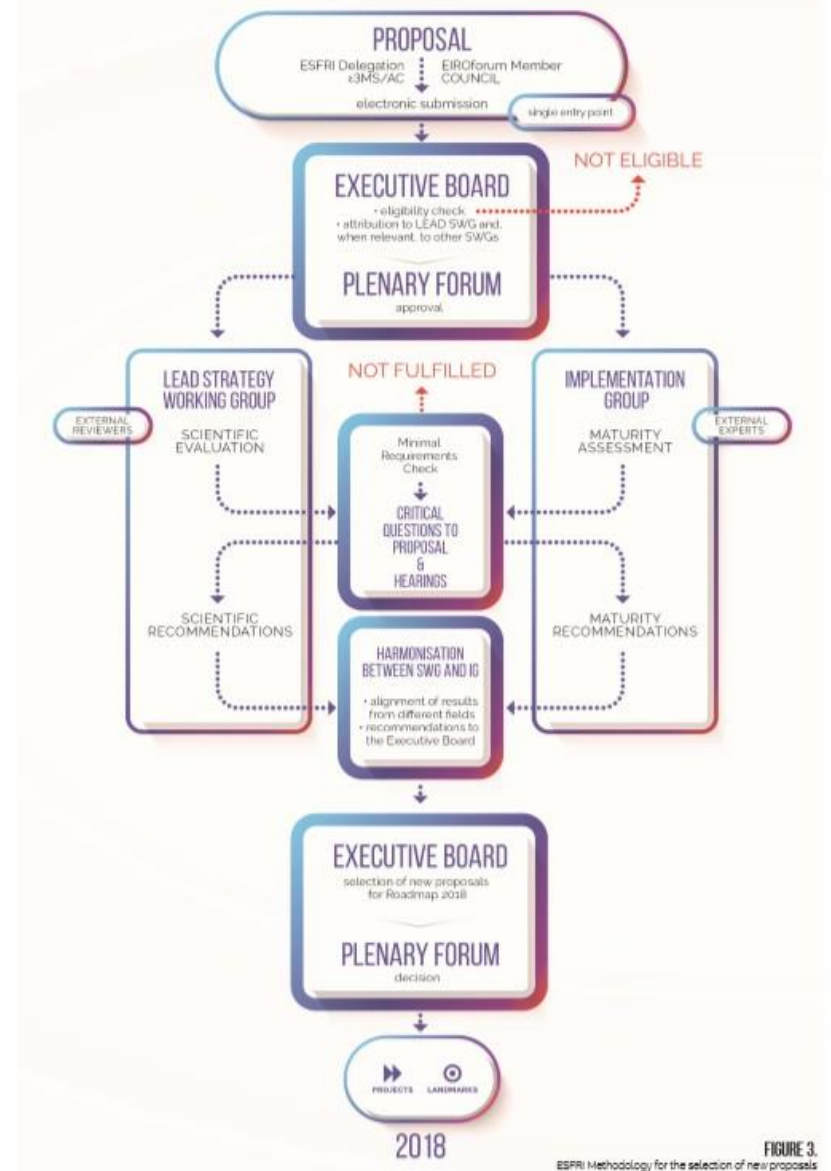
PROPOSAL

ESFRI Delegation ≥3MS/AC

EIROforum Member COUNCIL

electronic submission

single entry point

EXECUTIVE BOARD

• eligibility check
• attribution to LEAD SWG and, when relevant, to other SWGs

NOT ELIGIBLE

PLENARY FORUM

approval

LEAD STRATEGY WORKING GROUP

EXTERNAL REVIEWERS

SCIENTIFIC EVALUATION

NOT FULFILLED

Minimal Requirements Check

CRITICAL QUESTIONS TO PROPOSAL & HEARINGS

IMPLEMENTATION GROUP

EXTERNAL EXPERTS

MATURITY ASSESSMENT

SCIENTIFIC RECOMMENDATIONS

HARMONISATION BETWEEN SWG AND IG

• alignment of results from different fields
• recommendations to the Executive Board

MATURITY RECOMMENDATIONS

EXECUTIVE BOARD

selection of new proposals for Roadmap 2018

PLENARY FORUM

decision

PROJECTS

LANDMARKS

2018

FIGURE 3.

ESFRI Methodology for the selection of new proposals